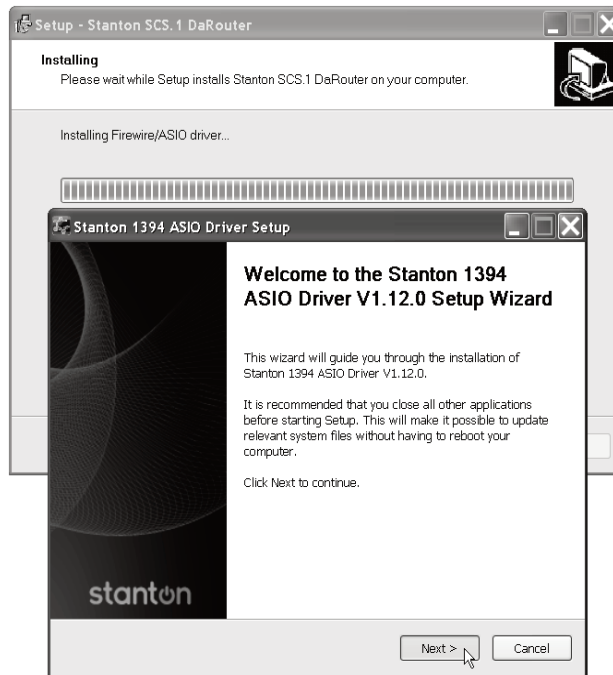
Setup - Stanton SCS.1 DaRouter

Installing
Please wait while Setup installs Stanton SCS.1 DaRouter on your computer.

Installing Firewire/ASIO driver...

Stanton 1394 ASIO Driver Setup

Welcome to the Stanton 1394 ASIO Driver V1.12.0 Setup Wizard

This wizard will guide you through the installation of Stanton 1394 ASIO Driver V1.12.0.

It is recommended that you close all other applications before starting Setup. This will make it possible to update relevant system files without having to reboot your computer.

Click Next to continue.

stanton

Next >

Cancel